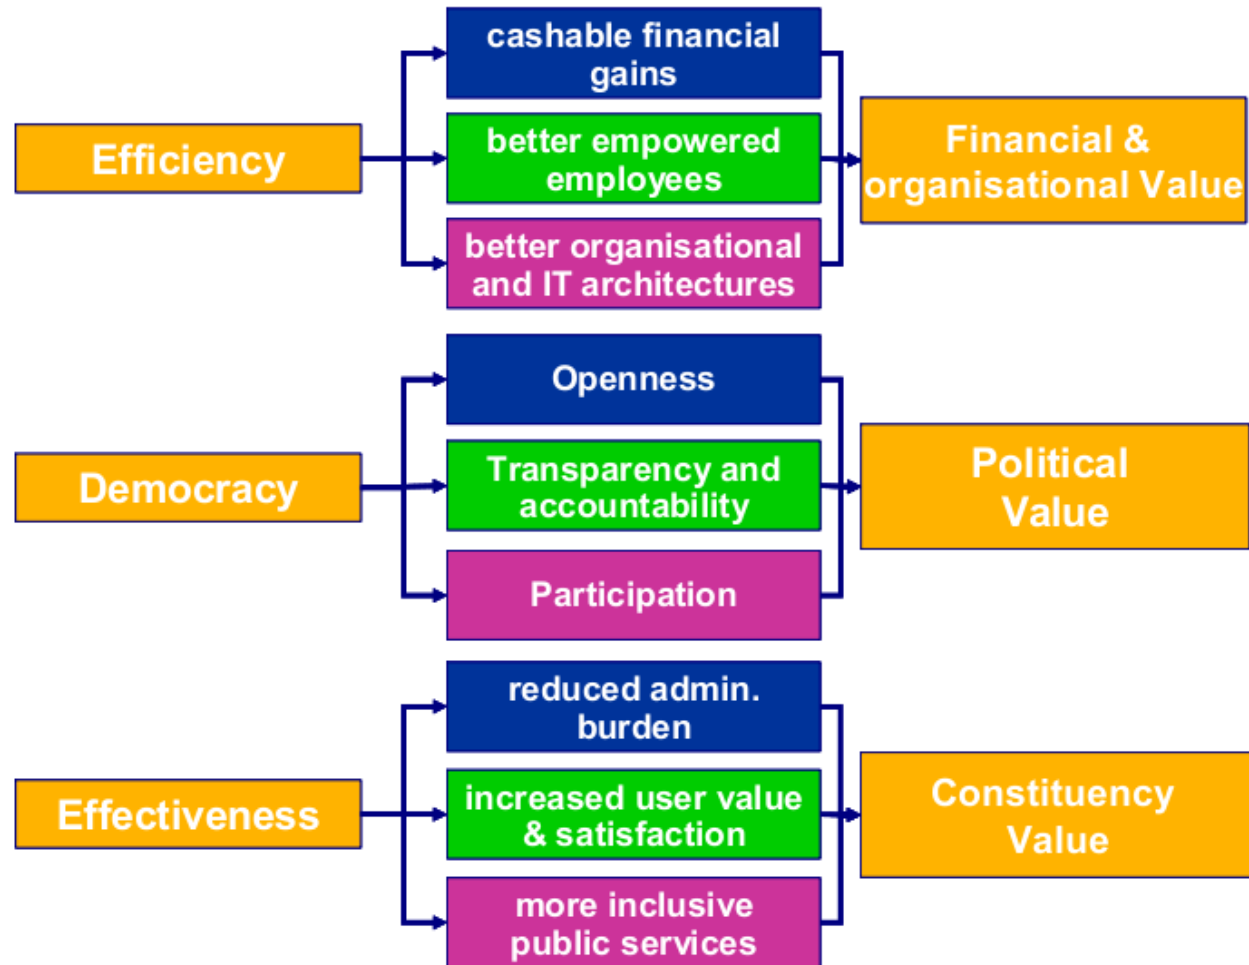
Efficiency

cashable financial gains

better empowered employees

better organisational and IT architectures

Financial & organisational Value

Democracy

Openness

Transparency and accountability

Participation

Political Value

Effectiveness

reduced admin. burden

increased user value & satisfaction

more inclusive public services

Constituency Value